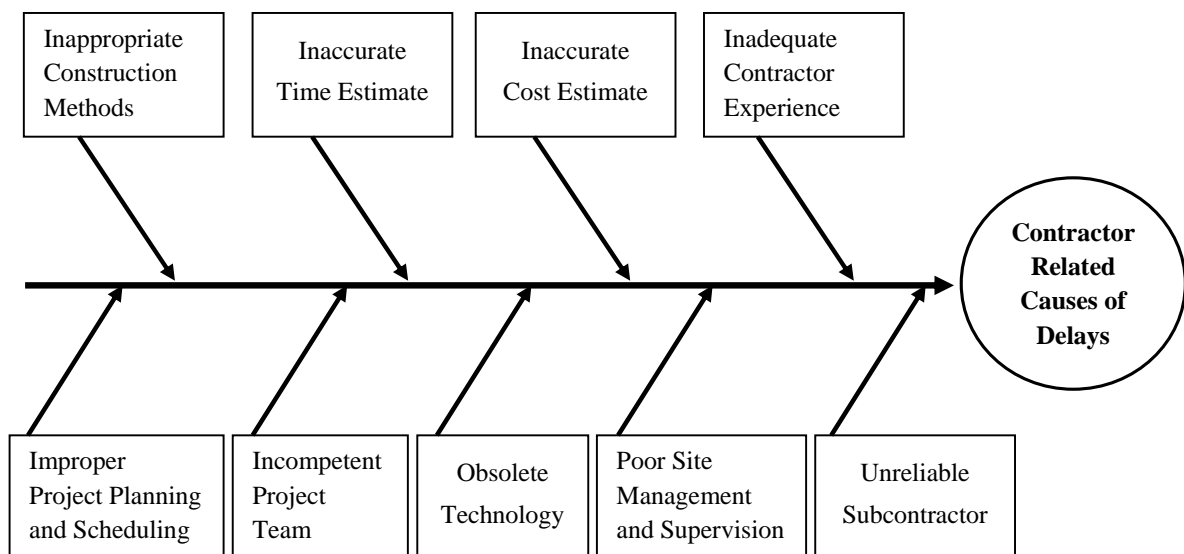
Inappropriate Construction Methods

Inaccurate Time Estimate

Inaccurate Cost Estimate

Inadequate Contractor Experience

Contractor Related Causes of Delays

Improper Project Planning and Scheduling

Incompetent Project Team

Obsolete Technology

Poor Site Management and Supervision

Unreliable Subcontractor